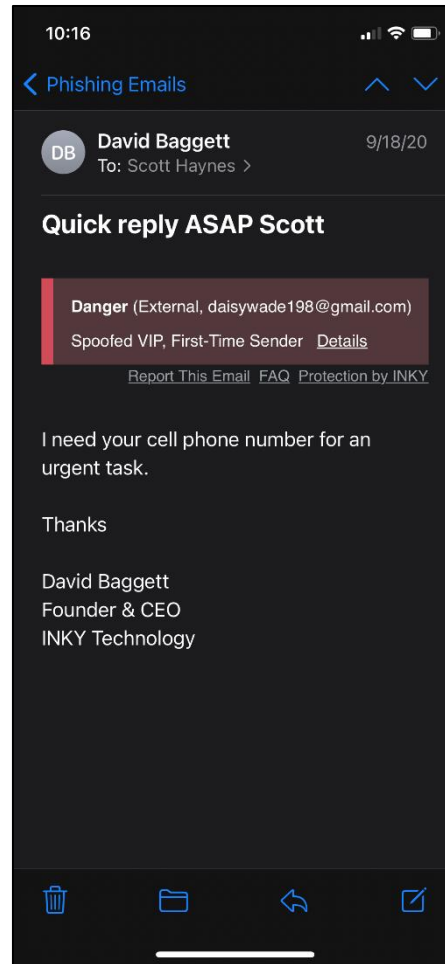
10:16

Phishing Emails

DB David Baggett 9/18/20
To: Scott Haynes >

Quick reply ASAP Scott

Danger (External, daisywade198@gmail.com)
Spoofed VIP, First-Time Sender Details

Report This Email FAQ Protection by INKY

I need your cell phone number for an urgent task.

Thanks

David Baggett
Founder & CEO
INKY Technology